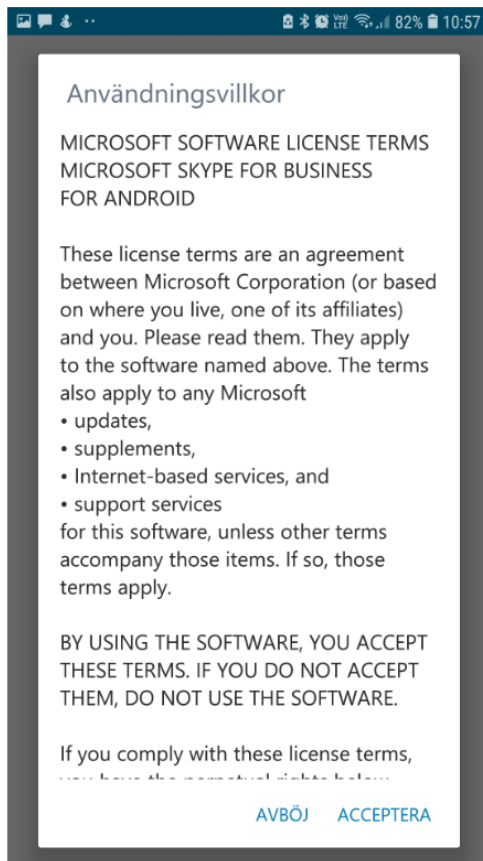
Vo) LTE 82% 10:57

Användningsvillkor

MICROSOFT SOFTWARE LICENSE TERMS
MICROSOFT SKYPE FOR BUSINESS
FOR ANDROID

These license terms are an agreement between Microsoft Corporation (or based on where you live, one of its affiliates) and you. Please read them. They apply to the software named above. The terms also apply to any Microsoft
• updates,
• supplements,
• Internet-based services, and
• support services
for this software, unless other terms accompany those items. If so, those terms apply.

BY USING THE SOFTWARE, YOU ACCEPT THESE TERMS. IF YOU DO NOT ACCEPT THEM, DO NOT USE THE SOFTWARE.

If you comply with these license terms, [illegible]

AVBÖJ ACCEPTERA